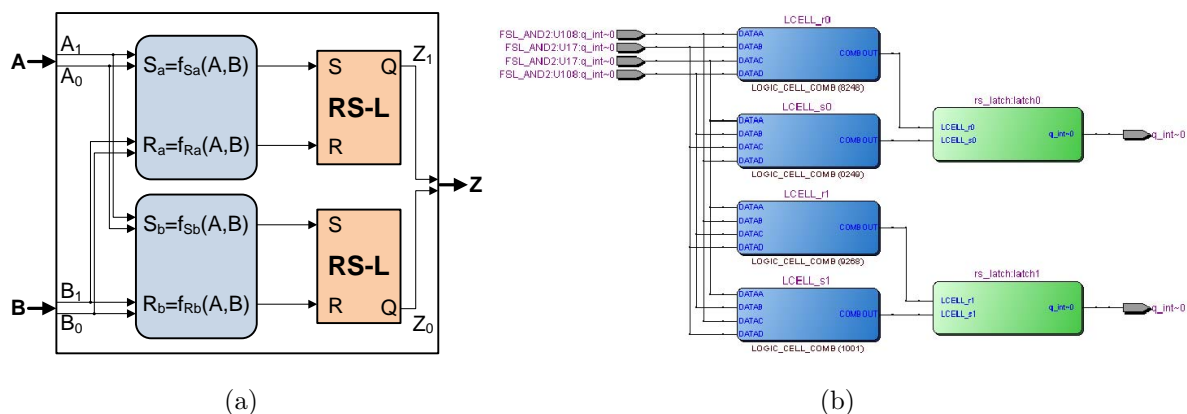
A
$A_1$
$A_0$
$S_a=f_{Sa}(A,B)$
$R_a=f_{Ra}(A,B)$
S
Q
RS-L
R
$Z_1$
Z
$S_b=f_{Sb}(A,B)$
$R_b=f_{Rb}(A,B)$
S
RS-L
R
Q
B
$B_1$
$B_0$
$Z_0$

(a)

FSL_AND2:U108:q_int~0
FSL_AND2:U17:q_int~0
FSL_AND2:U17:q_int~0
FSL_AND2:U108:q_int~0
LCELL_r0
DATAA
DATAB
DATAC
DATAD
COMBOUT
LOGIC_CELL_COMB (8248)
LCELL_s0
DATAA
DATAB
DATAC
DATAD
COMBOUT
LOGIC_CELL_COMB (0240)
rs_latch:latch0
LCELL_r0
LCELL_s0
q_int~0
q_int~0
LCELL_r1
DATAA
DATAB
DATAC
DATAD
COMBOUT
LOGIC_CELL_COMB (9268)
LCELL_s1
DATAA
DATAB
DATAC
DATAD
COMBOUT
LOGIC_CELL_COMB (1001)
rs_latch:latch1
LCELL_r1
LCELL_s1
q_int~0
q_int~0

(b)